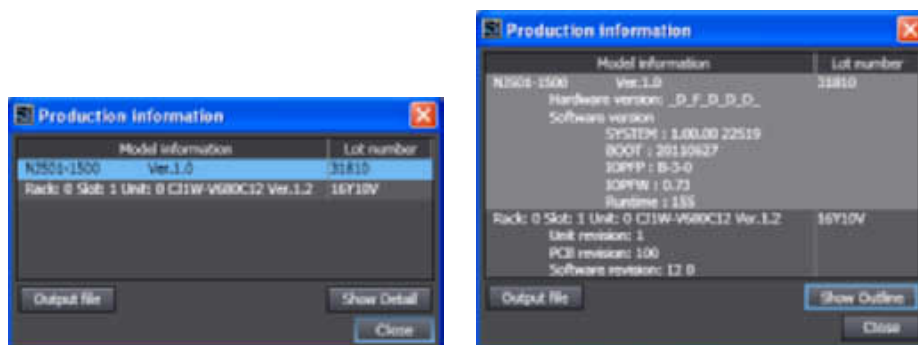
Production information

| Model information | Lot number |
|---|---|
| NJ501-1500 Ver.1.0 | 31810 |
| Rack: 0 Slot: 1 Unit: 0 CJ1W-V680C12 Ver.1.2 | 16Y10V |

Output file

Show Detail

Close

Production information

| Model information | Lot number |
|---|---|
| NJ501-1500 Ver.1.0<br>Hardware version: _D_F_D_D_D_<br>Software version<br>SYSTEM : 1.00.00 22519<br>BOOT : 20110627<br>IOPFP : B-3-0<br>IOPFW : 0.73<br>Runtime : 155 | 31810 |
| Rack: 0 Slot: 1 Unit: 0 CJ1W-V680C12 Ver.1.2<br>Unit revision: 1<br>PCB revision: 100<br>Software revision: 12 0 | 16Y10V |

Output file

Show Outline

Close